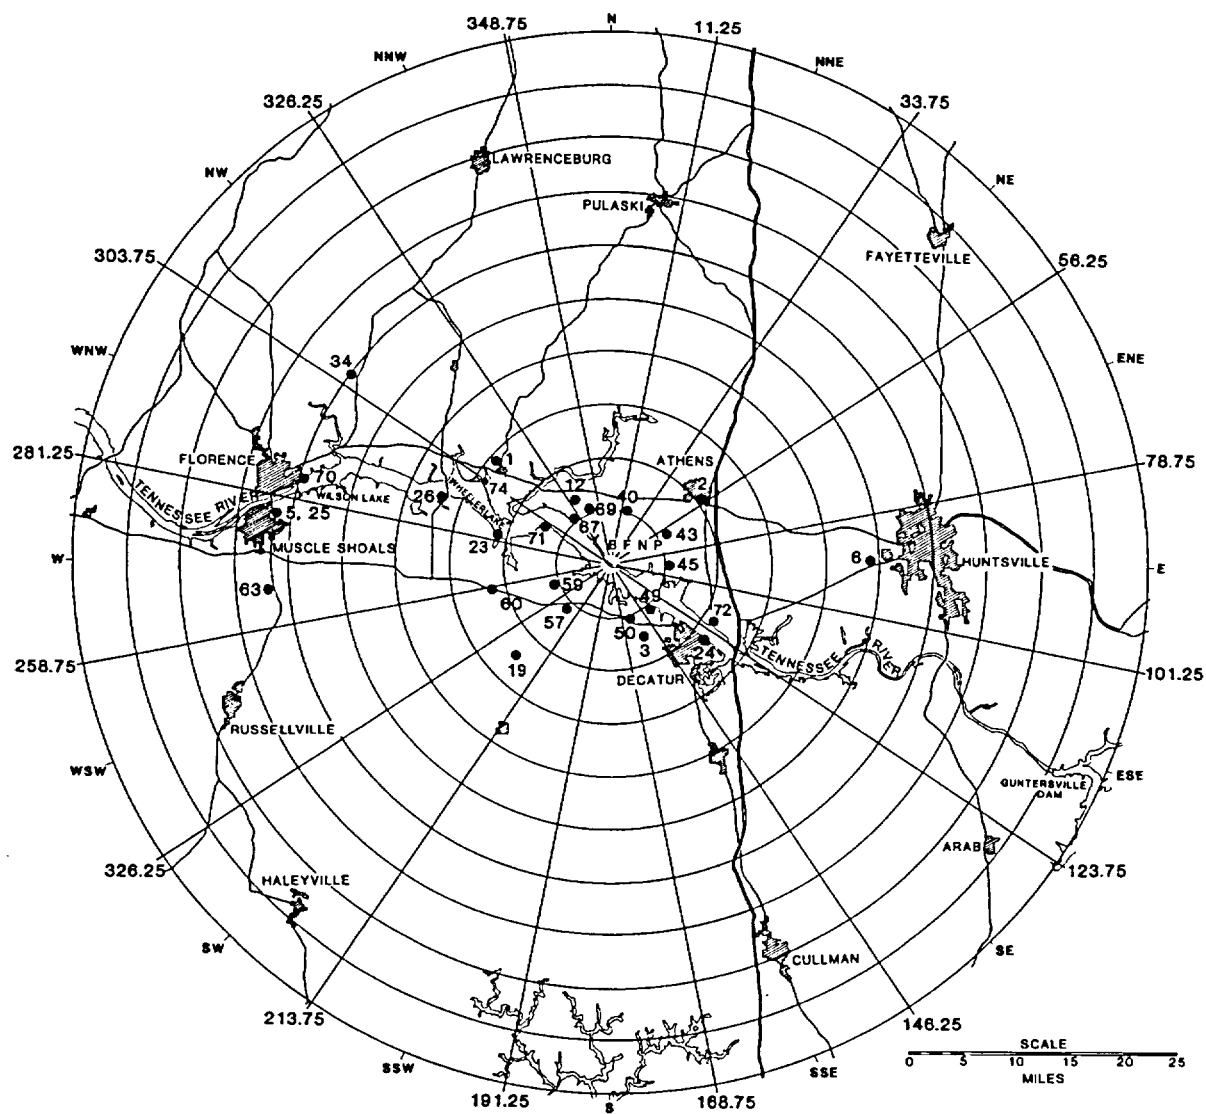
348.75
N
11.25
NNW
NNE
326.25
33.75
LAWRENCEBURG
NW
PULASKI
NE
FAYETTEVILLE
303.75
56.25
WNW
34
ENE
281.25
FLORENCE
1
ATHENS
78.75
70
12
2
TENNESSEE RIVER
WILSON LAKE
74
69
40
26
WHEELER LAKE
5, 25
87
43
71
MUSCLE SHOALS
23
B F N P
HUNTSVILLE
W
6
E
45
63
59
60
49
57
72
50
TENNESSEE
258.75
RIVER
3
24
101.25
19
DECATUR
RUSSELLVILLE
WSW
ESE
GUNTERSVILLE DAM
ARAB
326.25
123.75
HALEYVILLE
SW
SE
CULLMAN
213.75
146.25
SCALE
0 5 10 15 20 25
MILES
SSW
SSE
191.25
S
168.75